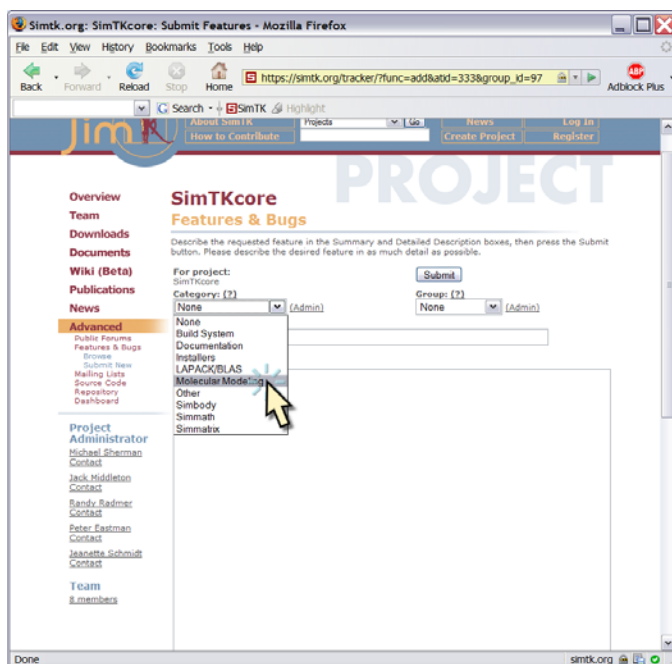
Simtk.org: SimTKcore: Submit Features - Mozilla Firefox

File Edit View History Bookmarks Tools Help

Back Forward Reload Stop Home https://simtk.org/tracker/?func=add&atid=333&group_id=97 Adblock Plus

G Search SimTK Highlight

About SimTK How to Contribute Projects Go News Create Project Log In Register

PROJECT

Overview
Team
Downloads
Documents
Wiki (Beta)
Publications
News
Advanced
Public Forums
Features & Bugs
Browse
Submit New
Mailing Lists
Source Code
Repository
Dashboard

Project Administrator
Michael Sherman
Contact
Jack Middleton
Contact
Randy Radmer
Contact
Peter Eastman
Contact
Jeanette Schmidt
Contact

Team
8 members

SimTKcore
Features & Bugs

Describe the requested feature in the Summary and Detailed Description boxes, then press the Submit button. Please describe the desired feature in as much detail as possible.

For project:
SimTKcore

Submit

Category: (?)
None (Admin)

Group: (?)
None (Admin)

None
Build System
Documentation
Installers
LAPACK/BLAS
Molecular Modeling
Other
Simbody
Simmath
Simmatrix

Done simtk.org